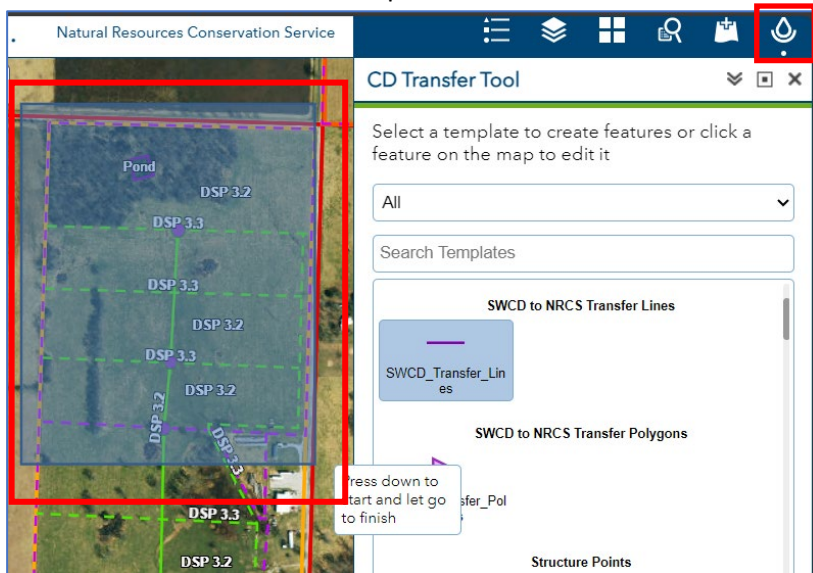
Natural Resources Conservation Service

CD Transfer Tool

Select a template to create features or click a feature on the map to edit it

All

Search Templates

SWCD to NRCS Transfer Lines

SWCD_Transfer_Lines

SWCD to NRCS Transfer Polygons

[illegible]sfer_Pol

Structure Points

Pond

DSP 3.2

DSP 3.3

DSP 3.3

DSP 3.2

DSP 3.3

DSP 3.2

DSP 3.2

DSP 3.3

DSP 3.3

DSP 3.2

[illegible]ress down to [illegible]tart and let go to finish